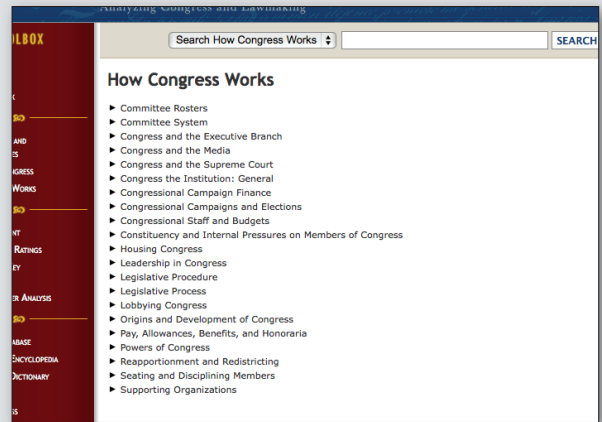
Analyzing Congress and Lawmaking

OLBOX

K

AND
ES
NGRESS
WORKS

NT
RATINGS
EY

ER ANALYSIS

ABASE
ENCYCLOPEDIA
DICTIONARY

S

Search How Congress Works

SEARCH

How Congress Works

► Committee Rosters
► Committee System
► Congress and the Executive Branch
► Congress and the Media
► Congress and the Supreme Court
► Congress the Institution: General
► Congressional Campaign Finance
► Congressional Campaigns and Elections
► Congressional Staff and Budgets
► Constituency and Internal Pressures on Members of Congress
► Housing Congress
► Leadership in Congress
► Legislative Procedure
► Legislative Process
► Lobbying Congress
► Origins and Development of Congress
► Pay, Allowances, Benefits, and Honoraria
► Powers of Congress
► Reapportionment and Redistricting
► Seating and Disciplining Members
► Supporting Organizations